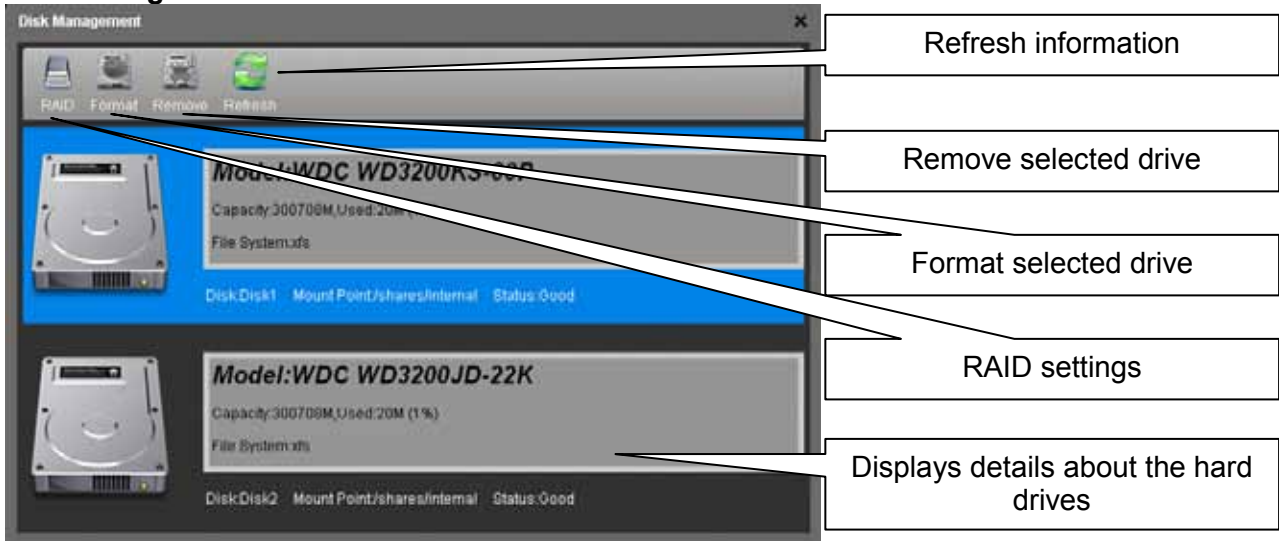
Disk Management

×

RAID Format Remove Refresh

Model:WDC WD3200KS-00P

Capacity:300708M,Used:20M ([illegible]

File System:xfs

Disk:Disk1 Mount Point:/shares/internal Status:Good

Model:WDC WD3200JD-22K

Capacity:300708M,Used:20M (1%)

File System:xfs

Disk:Disk2 Mount Point:/shares/internal Status:Good

Refresh information

Remove selected drive

Format selected drive

RAID settings

Displays details about the hard drives